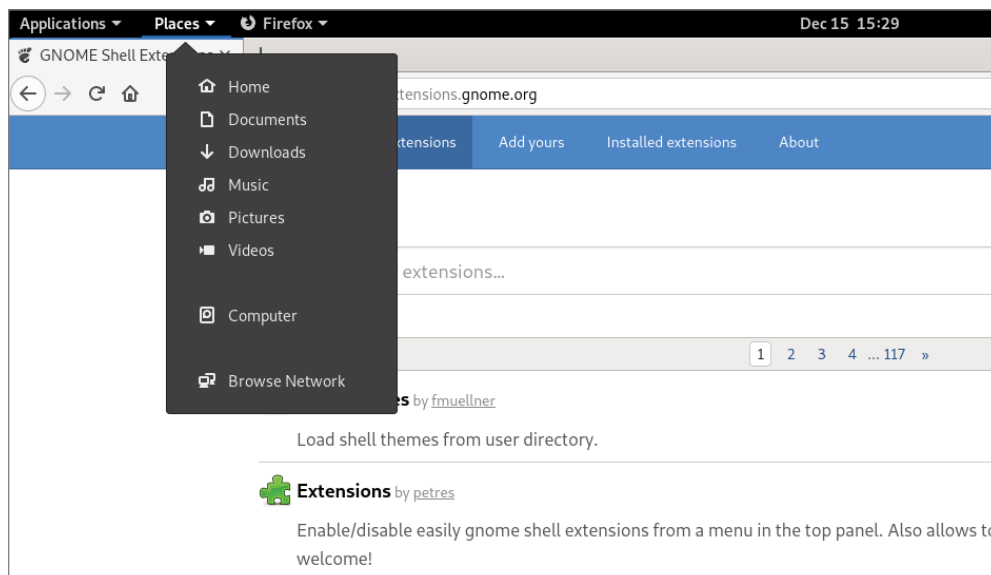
Applications ▾ Places ▾ Firefox ▾ Dec 15 15:29

GNOME Shell Exte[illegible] ×

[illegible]xtensions.gnome.org

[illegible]xtensions Add yours Installed extensions About

Home
Documents
Downloads
Music
Pictures
Videos

Computer

Browse Network

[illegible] extensions...

1 2 3 4 ... 117 »

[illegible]es by fmuellner

Load shell themes from user directory.

Extensions by petres

Enable/disable easily gnome shell extensions from a menu in the top panel. Also allows t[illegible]
welcome!